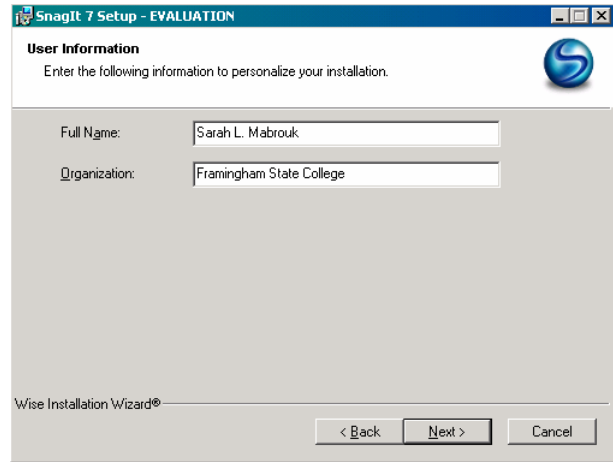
SnagIt 7 Setup - EVALUATION

User Information

Enter the following information to personalize your installation.

Full Name: Sarah L. Mabrouk

Organization: Framingham State College

Wise Installation Wizard®

< Back

Next >

Cancel